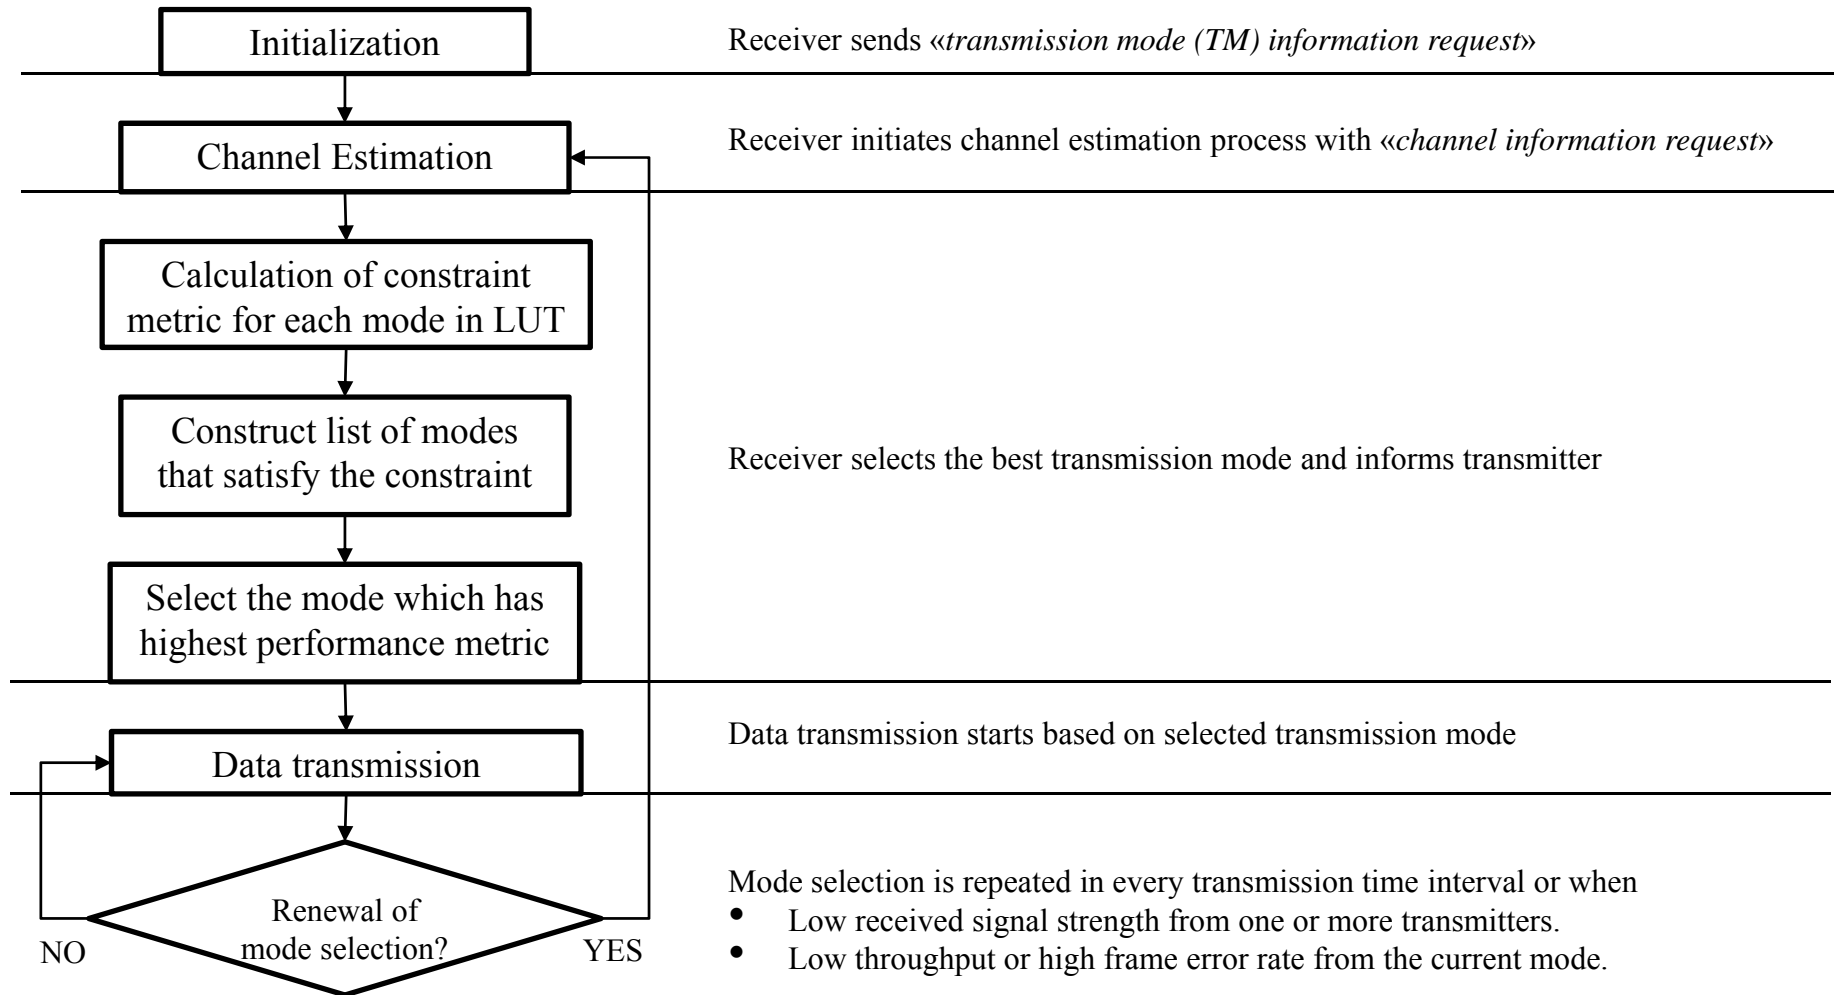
Initialization

Receiver sends «*transmission mode (TM) information request*»

Channel Estimation

Receiver initiates channel estimation process with «*channel information request*»

Calculation of constraint metric for each mode in LUT

Construct list of modes that satisfy the constraint

Receiver selects the best transmission mode and informs transmitter

Select the mode which has highest performance metric

Data transmission

Data transmission starts based on selected transmission mode

Renewal of mode selection?

NO

YES

Mode selection is repeated in every transmission time interval or when

- Low received signal strength from one or more transmitters.
- Low throughput or high frame error rate from the current mode.